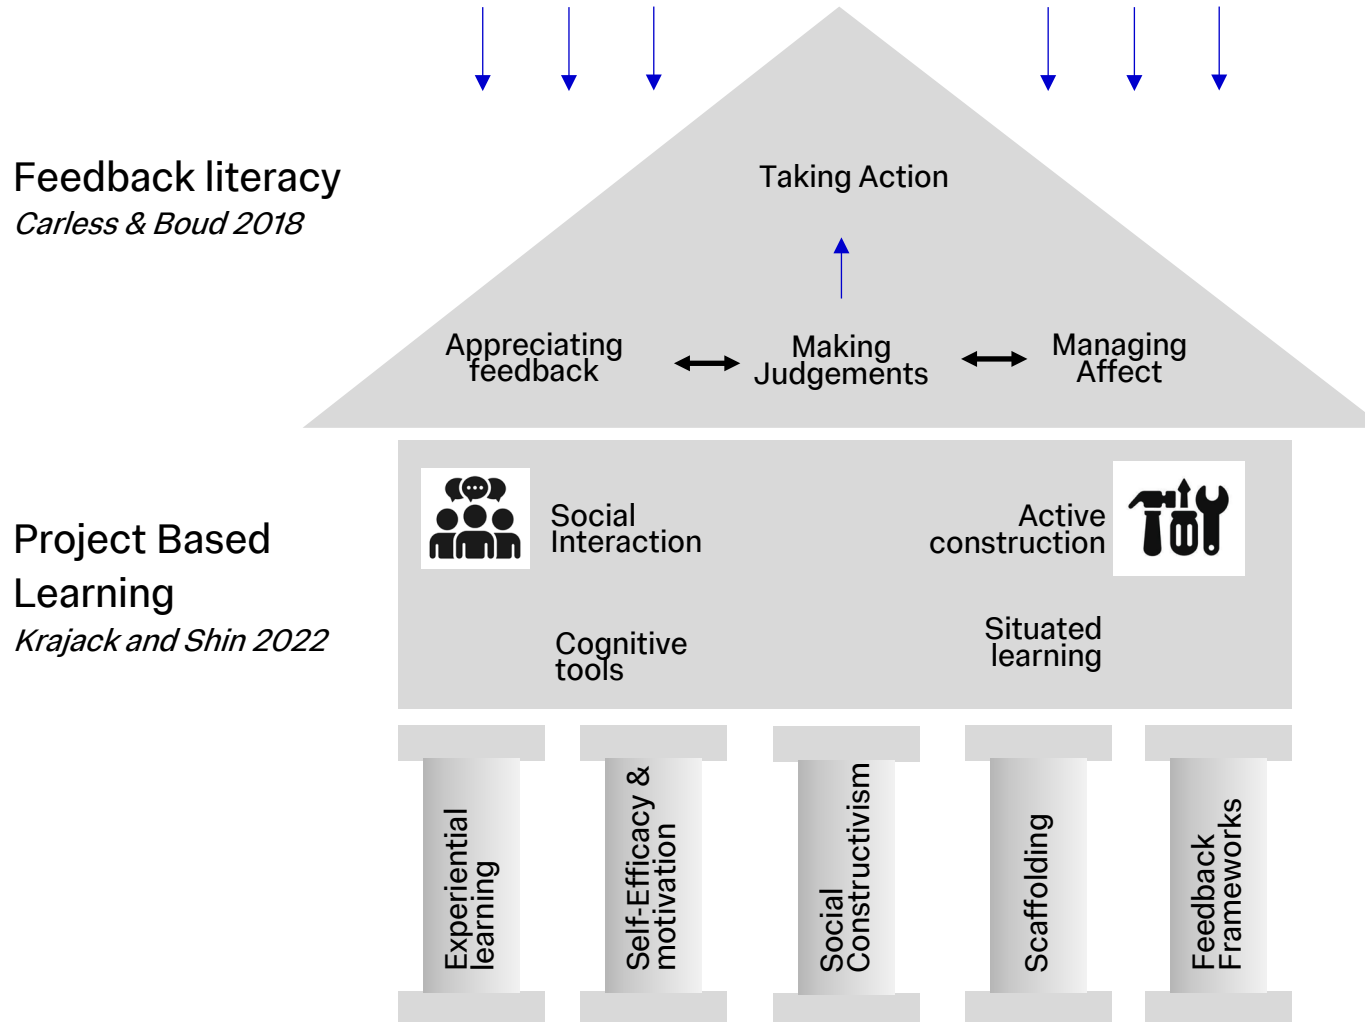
Feedback literacy
*Carless & Boud 2018*

Taking Action

Appreciating feedback

Making Judgements

Managing Affect

Project Based Learning
*Krajack and Shin 2022*

Social Interaction

Active construction

Cognitive tools

Situated learning

Experiential learning

Self-Efficacy & motivation

Social Constructivism

Scaffolding

Feedback Frameworks